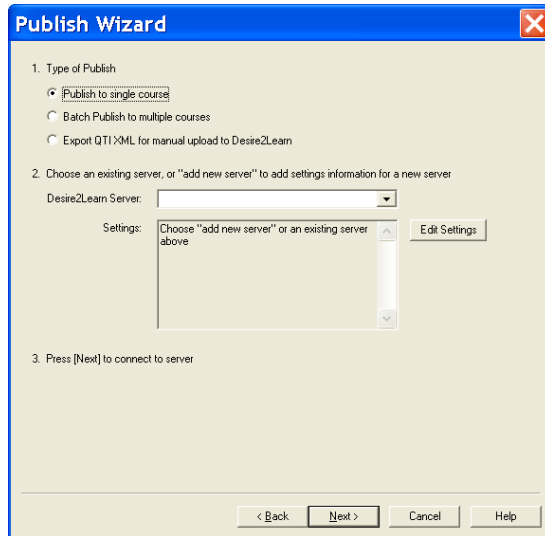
Publish Wizard

1. Type of Publish

Publish to single course

Batch Publish to multiple courses

Export QTI XML for manual upload to Desire2Learn

2. Choose an existing server, or "add new server" to add settings information for a new server

Desire2Learn Server:

Settings: Choose "add new server" or an existing server above

Edit Settings

3. Press [Next] to connect to server

< Back | Next > | Cancel | Help